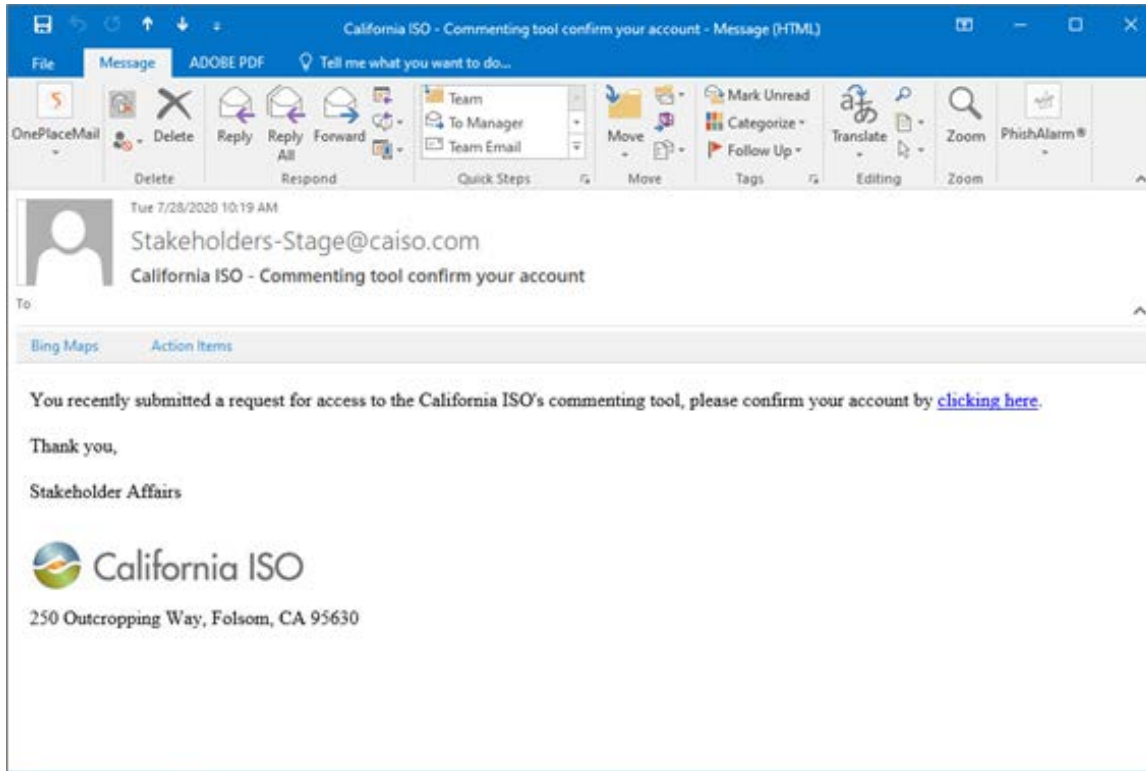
California ISO - Commenting tool confirm your account - Message (HTML)

File Message ADOBE PDF Tell me what you want to do...

OnePlaceMail Delete Reply Reply All Forward Team To Manager Team Email Move Mark Unread Categorize Follow Up Translate Zoom PhishAlarm

Delete Respond Quick Steps Move Tags Editing Zoom

Tue 7/28/2020 10:19 AM

Stakeholders-Stage@caiso.com

California ISO - Commenting tool confirm your account

To

Bing Maps Action Items

You recently submitted a request for access to the California ISO's commenting tool, please confirm your account by clicking here.

Thank you,

Stakeholder Affairs

California ISO

250 Outcropping Way, Folsom, CA 95630